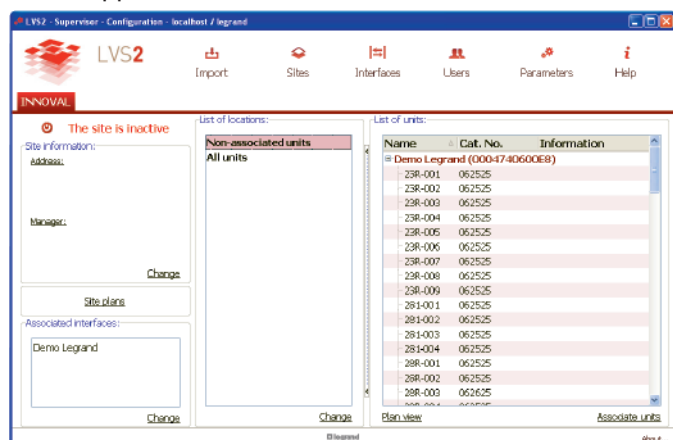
LVS2 - Supervisor - Configuration - localhost / legrand

LVS2

Import

Sites

Interfaces

Users

Parameters

Help

INNOVAL

The site is inactive

Site information:

Address:

Manager:

Change

Site plans

Associated interfaces:

Demo Legrand

Change

List of locations:

Non-associated units

All units

Change

List of units:

| Name | Cat. No. | Information |
|---|---|---|
| Demo Legrand (0004740600E8) | | |
| 23R-001 | 062525 | |
| 23R-002 | 062525 | |
| 23R-003 | 062525 | |
| 23R-004 | 062525 | |
| 23R-005 | 062525 | |
| 23R-006 | 062525 | |
| 23R-007 | 062525 | |
| 23R-008 | 062525 | |
| 23R-009 | 062525 | |
| 281-001 | 062525 | |
| 281-002 | 062525 | |
| 281-003 | 062525 | |
| 281-004 | 062525 | |
| 28R-001 | 062525 | |
| 28R-002 | 062525 | |
| 28R-003 | 062625 | |

Plan view

Associate units

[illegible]

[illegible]